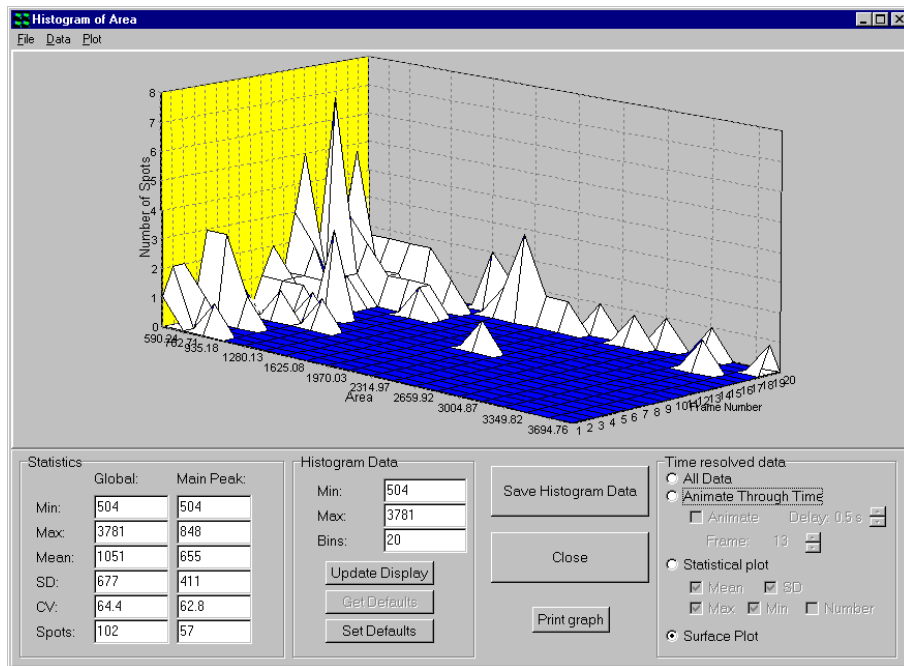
Histogram of Area

File Data Plot

8
7
6
5
4
3
2
1
0

Number of Spots

590.24
762.71
935.18
1280.13
1625.08
1970.03
2314.97
2659.92
3004.87
3349.82
3694.76

Area

1 2 3 4 5 6 7 8 9 10 11 12 13 14 15 16 17 18 19 20

Frame Number

Statistics

| | Global: | Main Peak: |
|---|---|---|
| Min: | 504 | 504 |
| Max: | 3781 | 848 |
| Mean: | 1051 | 655 |
| SD: | 677 | 411 |
| CV: | 64.4 | 62.8 |
| Spots: | 102 | 57 |

Histogram Data

Min: 504
Max: 3781
Bins: 20

Update Display
Get Defaults
Set Defaults

Save Histogram Data

Close

Print graph

Time resolved data
All Data
Animate Through Time
Animate
Delay: 0.5 s
Frame: 13
Statistical plot
Mean
SD
Max
Min
Number
Surface Plot